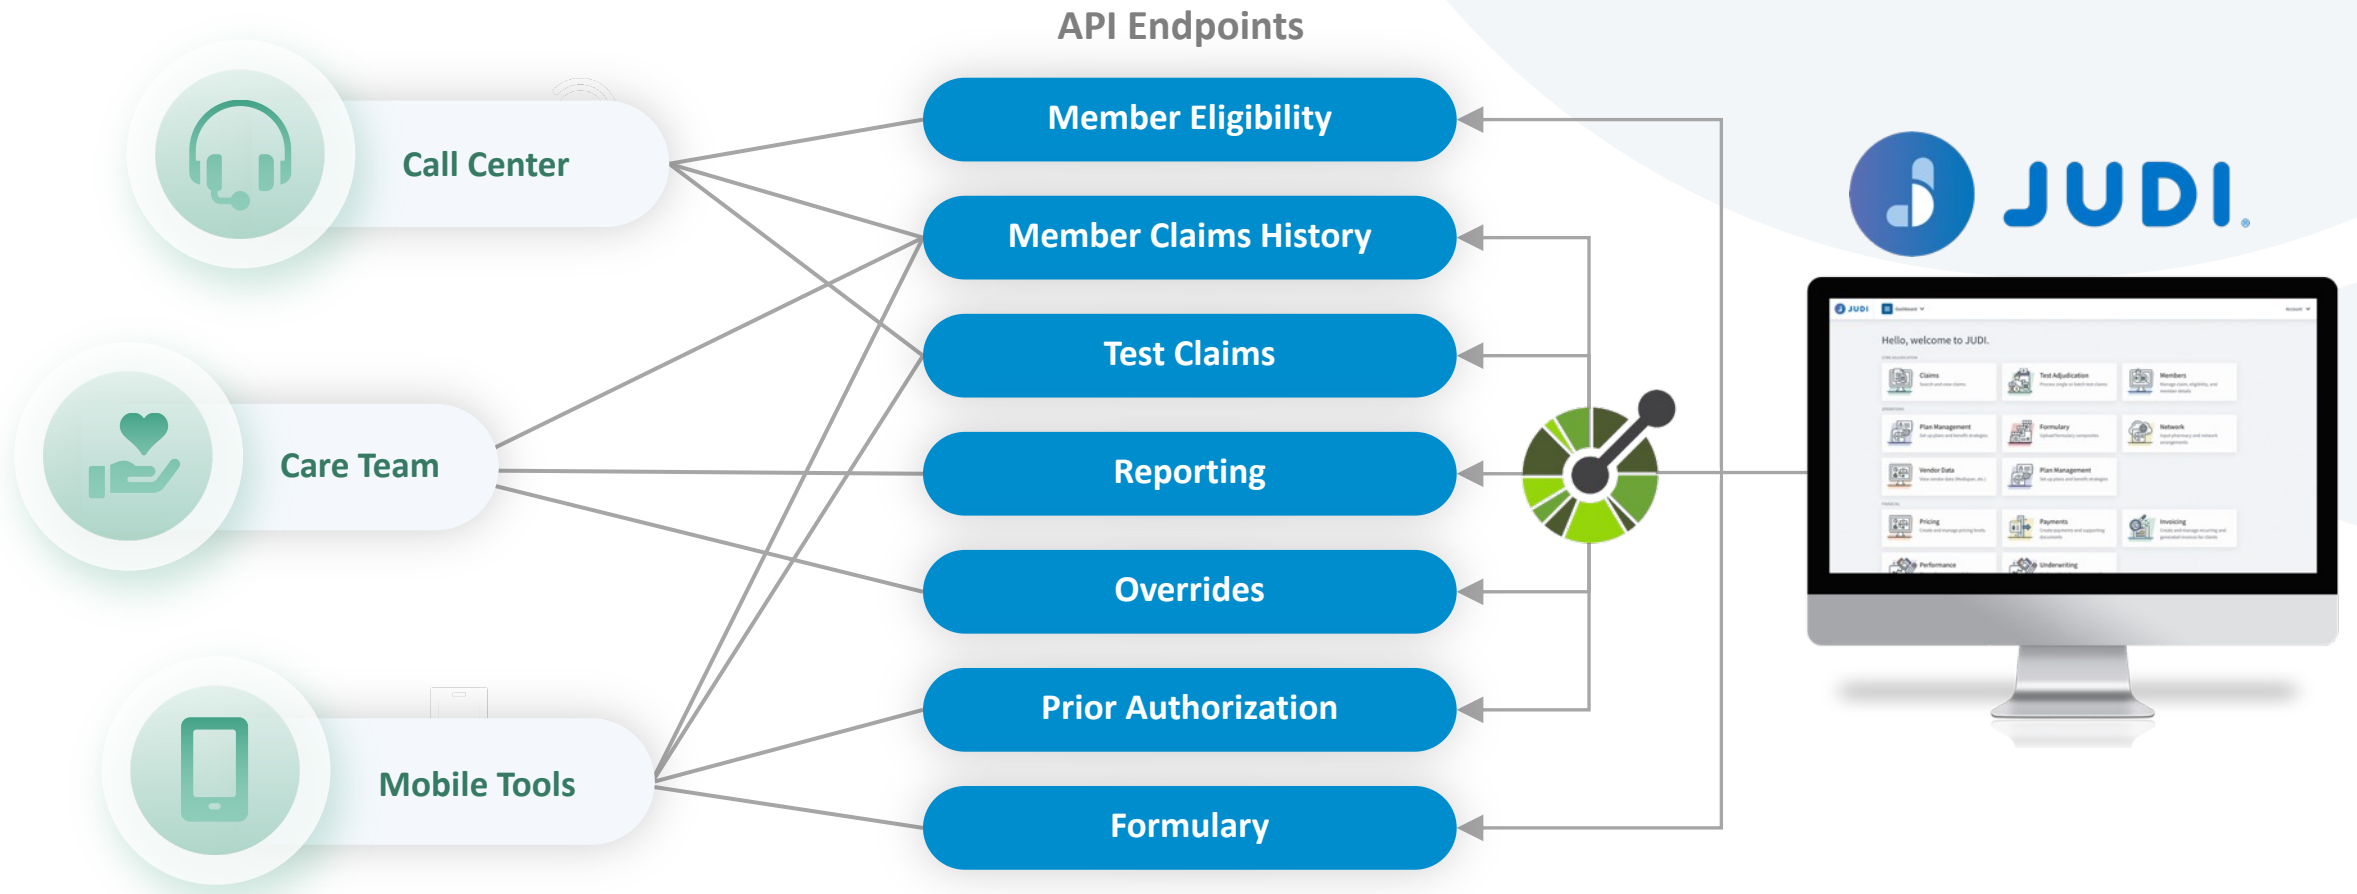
API Endpoints

Call Center

Care Team

Mobile Tools

Member Eligibility

Member Claims History

Test Claims

Reporting

Overrides

Prior Authorization

Formulary

JUDI

JUDI

Hello, welcome to JUDI.

Claims

Test Adjudication

Members

Plan Management

Formulary

Network

Vendor Data

Plan Management

Pricing

Payments

Invoicing

Performance

Underwriting